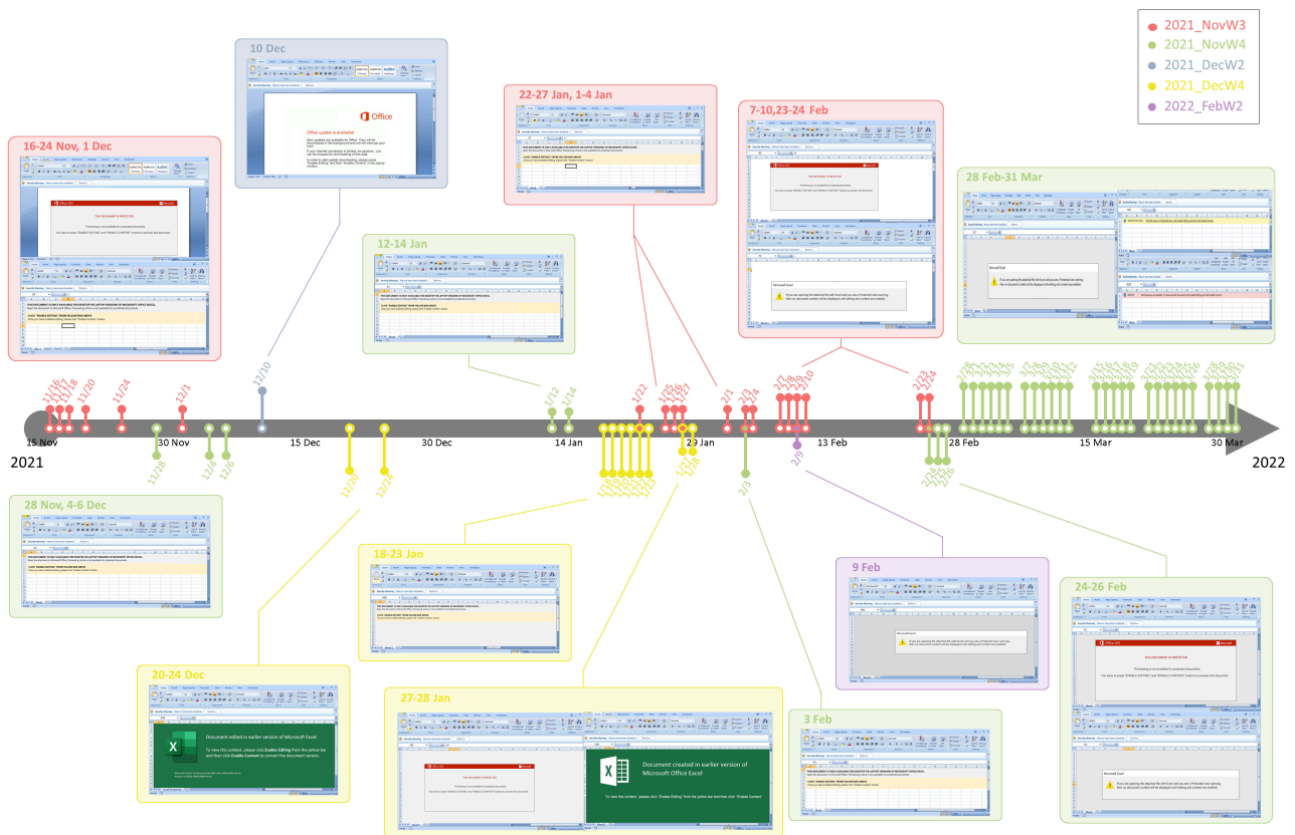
2021_NovW3
2021_NovW4
2021_DecW2
2021_DecW4
2022_FebW2

10 Dec

Office

Office update is available!

22-27 Jan, 1-4 Jan

7-10,23-24 Feb

16-24 Nov, 1 Dec

28 Feb-31 Mar

12-14 Jan

11/16 11/17 11/18 11/20 11/24 12/1 12/10 1/12 1/14 1/22 1/25 1/26 1/27 2/1 2/3 2/4 2/7 2/8 2/9 2/10 2/23 2/24

15 Nov 30 Nov 15 Dec 30 Dec 14 Jan 29 Jan 13 Feb 28 Feb 15 Mar 30 Mar

2021

2022

11/28 12/4 12/6 12/20 12/24 2/3 2/9 2/24 2/25 2/26

28 Nov, 4-6 Dec

18-23 Jan

9 Feb

24-26 Feb

20-24 Dec

Document edited in earlier version of Microsoft Excel

To view this content, please click Enable Editing from the yellow bar and then click Enable Content to convert the document version.

27-28 Jan

Document created in earlier version of Microsoft Office Excel

To view this content, please click "Enable Editing" from the yellow bar and then click "Enable Content"

3 Feb

Microsoft Excel